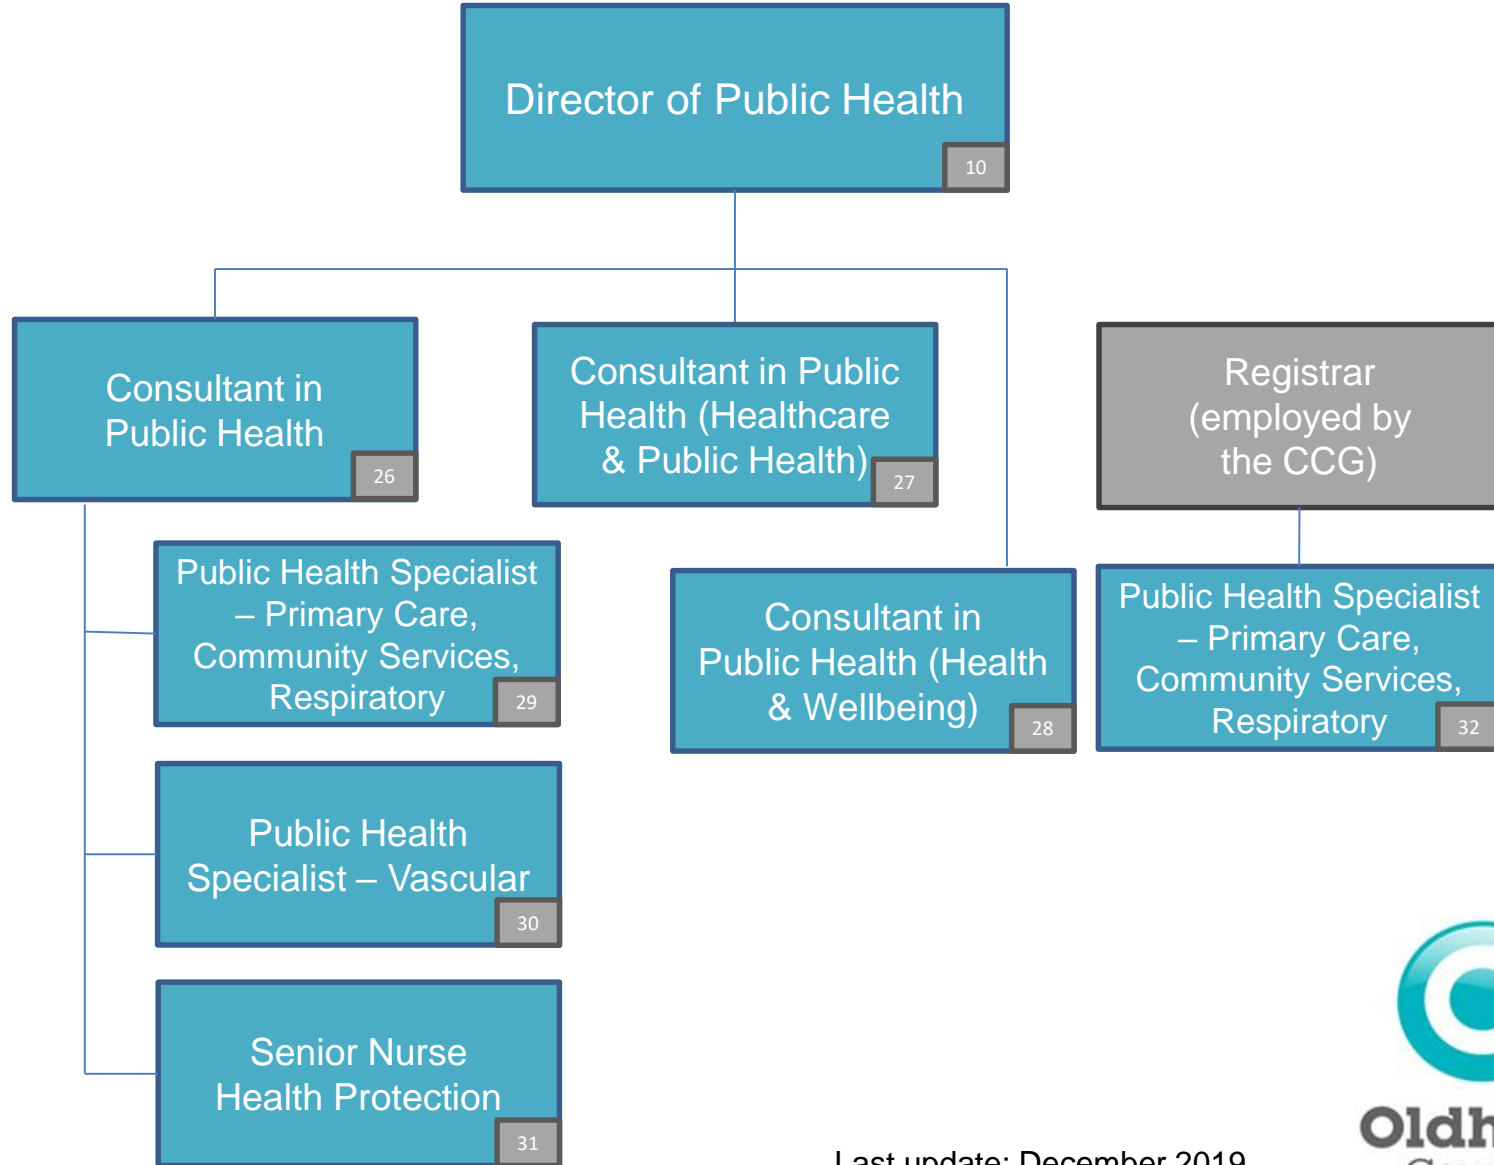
Director of Public Health
10

Consultant in Public Health
26

Consultant in Public Health (Healthcare & Public Health)
27

Registrar (employed by the CCG)

Public Health Specialist – Primary Care, Community Services, Respiratory
29

Consultant in Public Health (Health & Wellbeing)
28

Public Health Specialist – Primary Care, Community Services, Respiratory
32

Public Health Specialist – Vascular
30

Senior Nurse Health Protection
31

Oldh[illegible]

Last update: December 2019